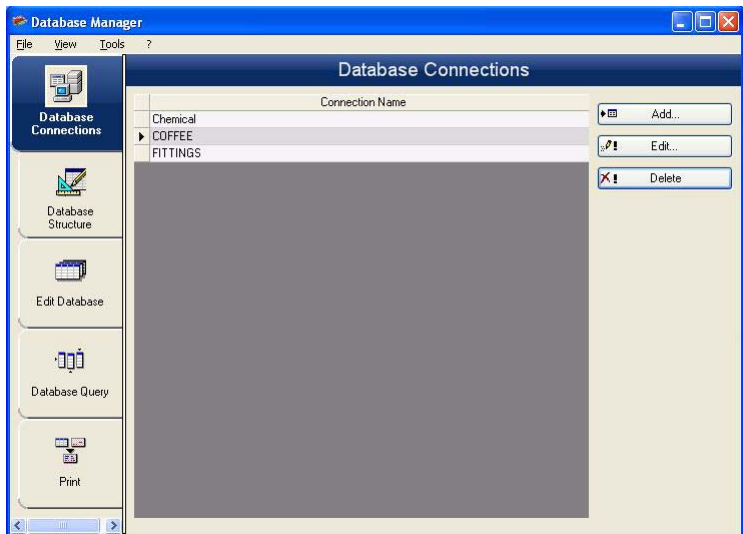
Database Manager

File View Tools ?

Database Connections

Database Structure

Edit Database

Database Query

Print

Database Connections

| Connection Name |
|---|
| Chemical |
| COFFEE |
| FITTINGS |

Add...

Edit...

Delete